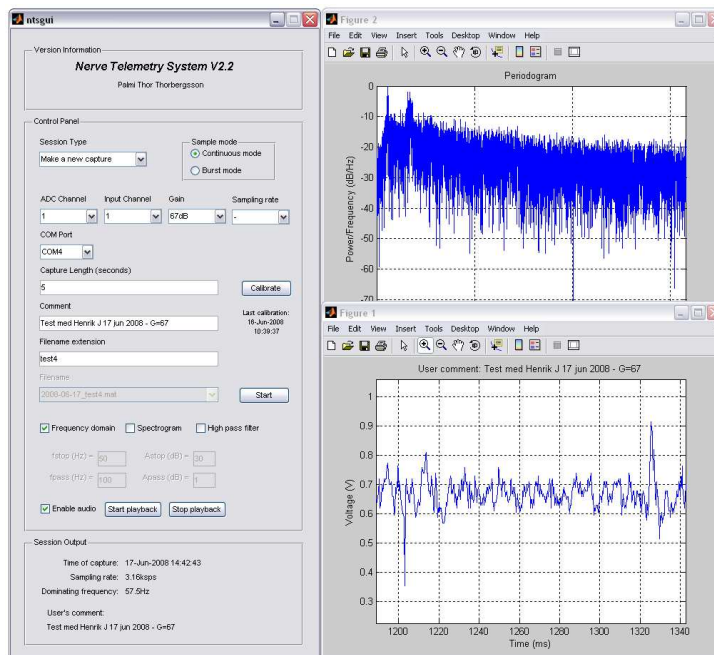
ntsgui

Version Information

Nerve Telemetry System V2.2

Palmi Thor Thorbergsson

Control Panel

Session Type

Make a new capture

Sample mode

Continuous mode

Burst mode

ADC Channel

1

Input Channel

1

Gain

67dB

Sampling rate

-

COM Port

COM4

Capture Length (seconds)

5

Calibrate

Comment

Test med Henrik J 17 jun 2008 - G=67

Last calibration: 16-Jun-2008 10:39:37

Filename extension

test4

Filename

2008-06-17_test4.mat

Start

Frequency domain

Spectrogram

High pass filter

fstop (Hz) = 50

Astop (dB) = 30

fpass (Hz) = 100

Apass (dB) = 1

Enable audio

Start playback

Stop playback

Session Output

Time of capture: 17-Jun-2008 14:42:43

Sampling rate: 3.16ksps

Dominating frequency: 57.5Hz

User's comment:

Test med Henrik J 17 jun 2008 - G=67

Figure 2

File Edit View Insert Tools Desktop Window Help

Periodogram

Power/Frequency (dB/Hz)

0
-10
-20
-30
-40
-50
-60
-70

Figure 1

File Edit View Insert Tools Desktop Window Help

User comment: Test med Henrik J 17 jun 2008 - G=67

Voltage (V)

1
0.9
0.8
0.7
0.6
0.5
0.4
0.3

1200 1220 1240 1260 1280 1300 1320 1340

Time (ms)